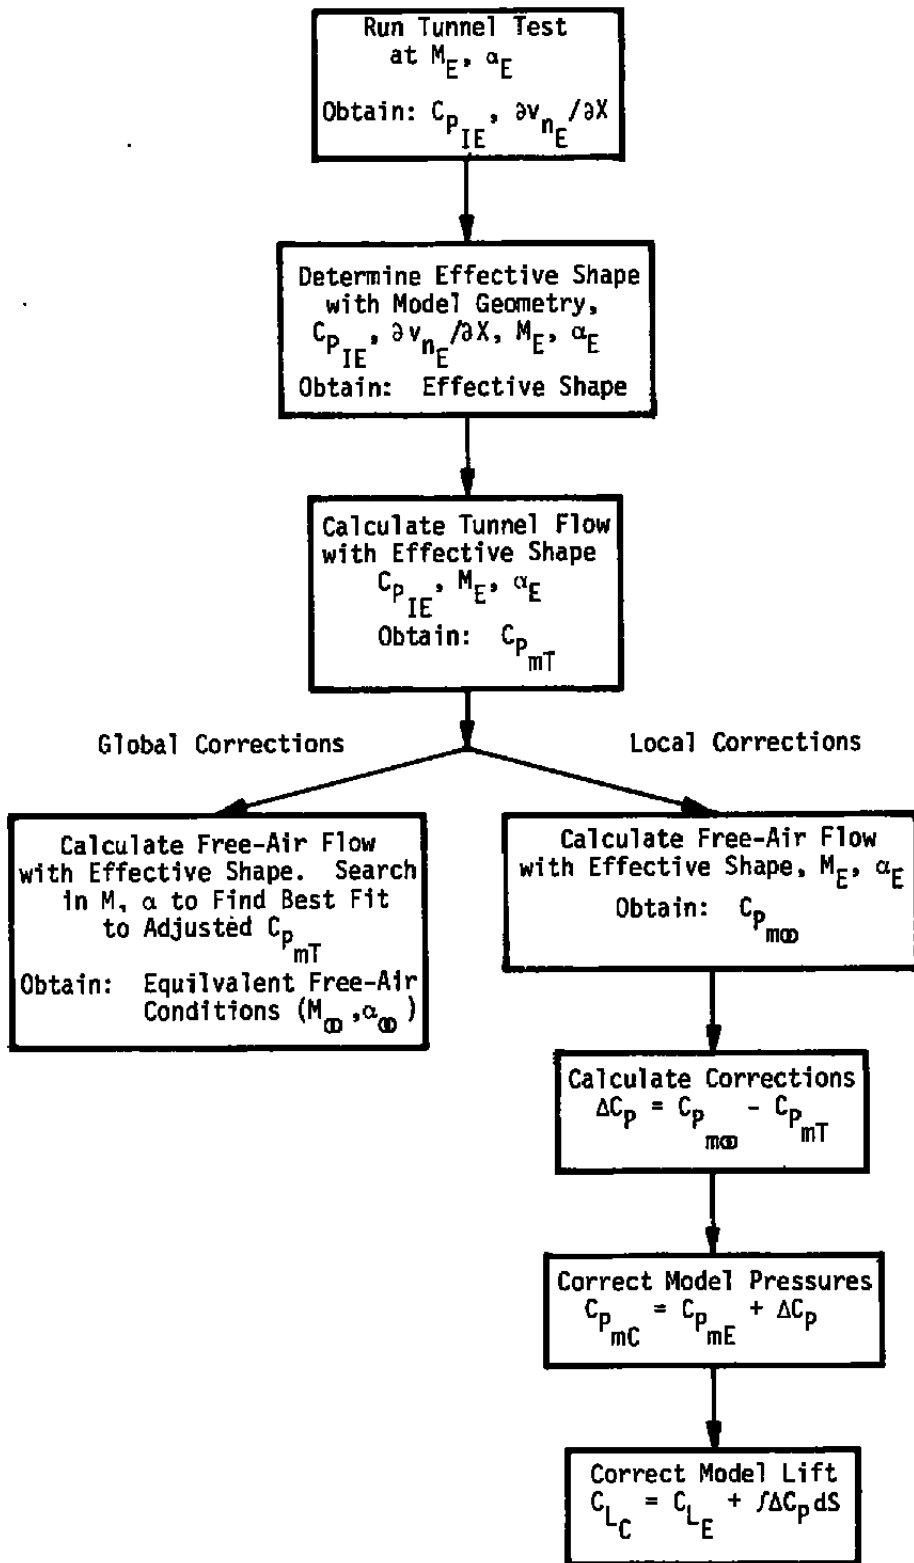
Run Tunnel Test at $M_E$, $\alpha_E$

Obtain: $C_{p_{IE}}$, $\partial v_{n_E}/\partial X$

Determine Effective Shape with Model Geometry, $C_{p_{IE}}$, $\partial v_{n_E}/\partial X$, $M_E$, $\alpha_E$

Obtain: Effective Shape

Calculate Tunnel Flow with Effective Shape $C_{p_{IE}}$, $M_E$, $\alpha_E$

Obtain: $C_{p_{mT}}$

Global Corrections

Local Corrections

Calculate Free-Air Flow with Effective Shape. Search in M, $\alpha$ to Find Best Fit to Adjusted $C_{p_{mT}}$

Obtain: Equivalent Free-Air Conditions ($M_\infty$, $\alpha_\infty$)

Calculate Free-Air Flow with Effective Shape, $M_E$, $\alpha_E$

Obtain: $C_{p_{m\infty}}$

Calculate Corrections $\Delta C_p = C_{p_{m\infty}} - C_{p_{mT}}$

Correct Model Pressures $C_{p_{mC}} = C_{p_{mE}} + \Delta C_p$

Correct Model Lift $C_{L_C} = C_{L_E} + \int \Delta C_p \, dS$